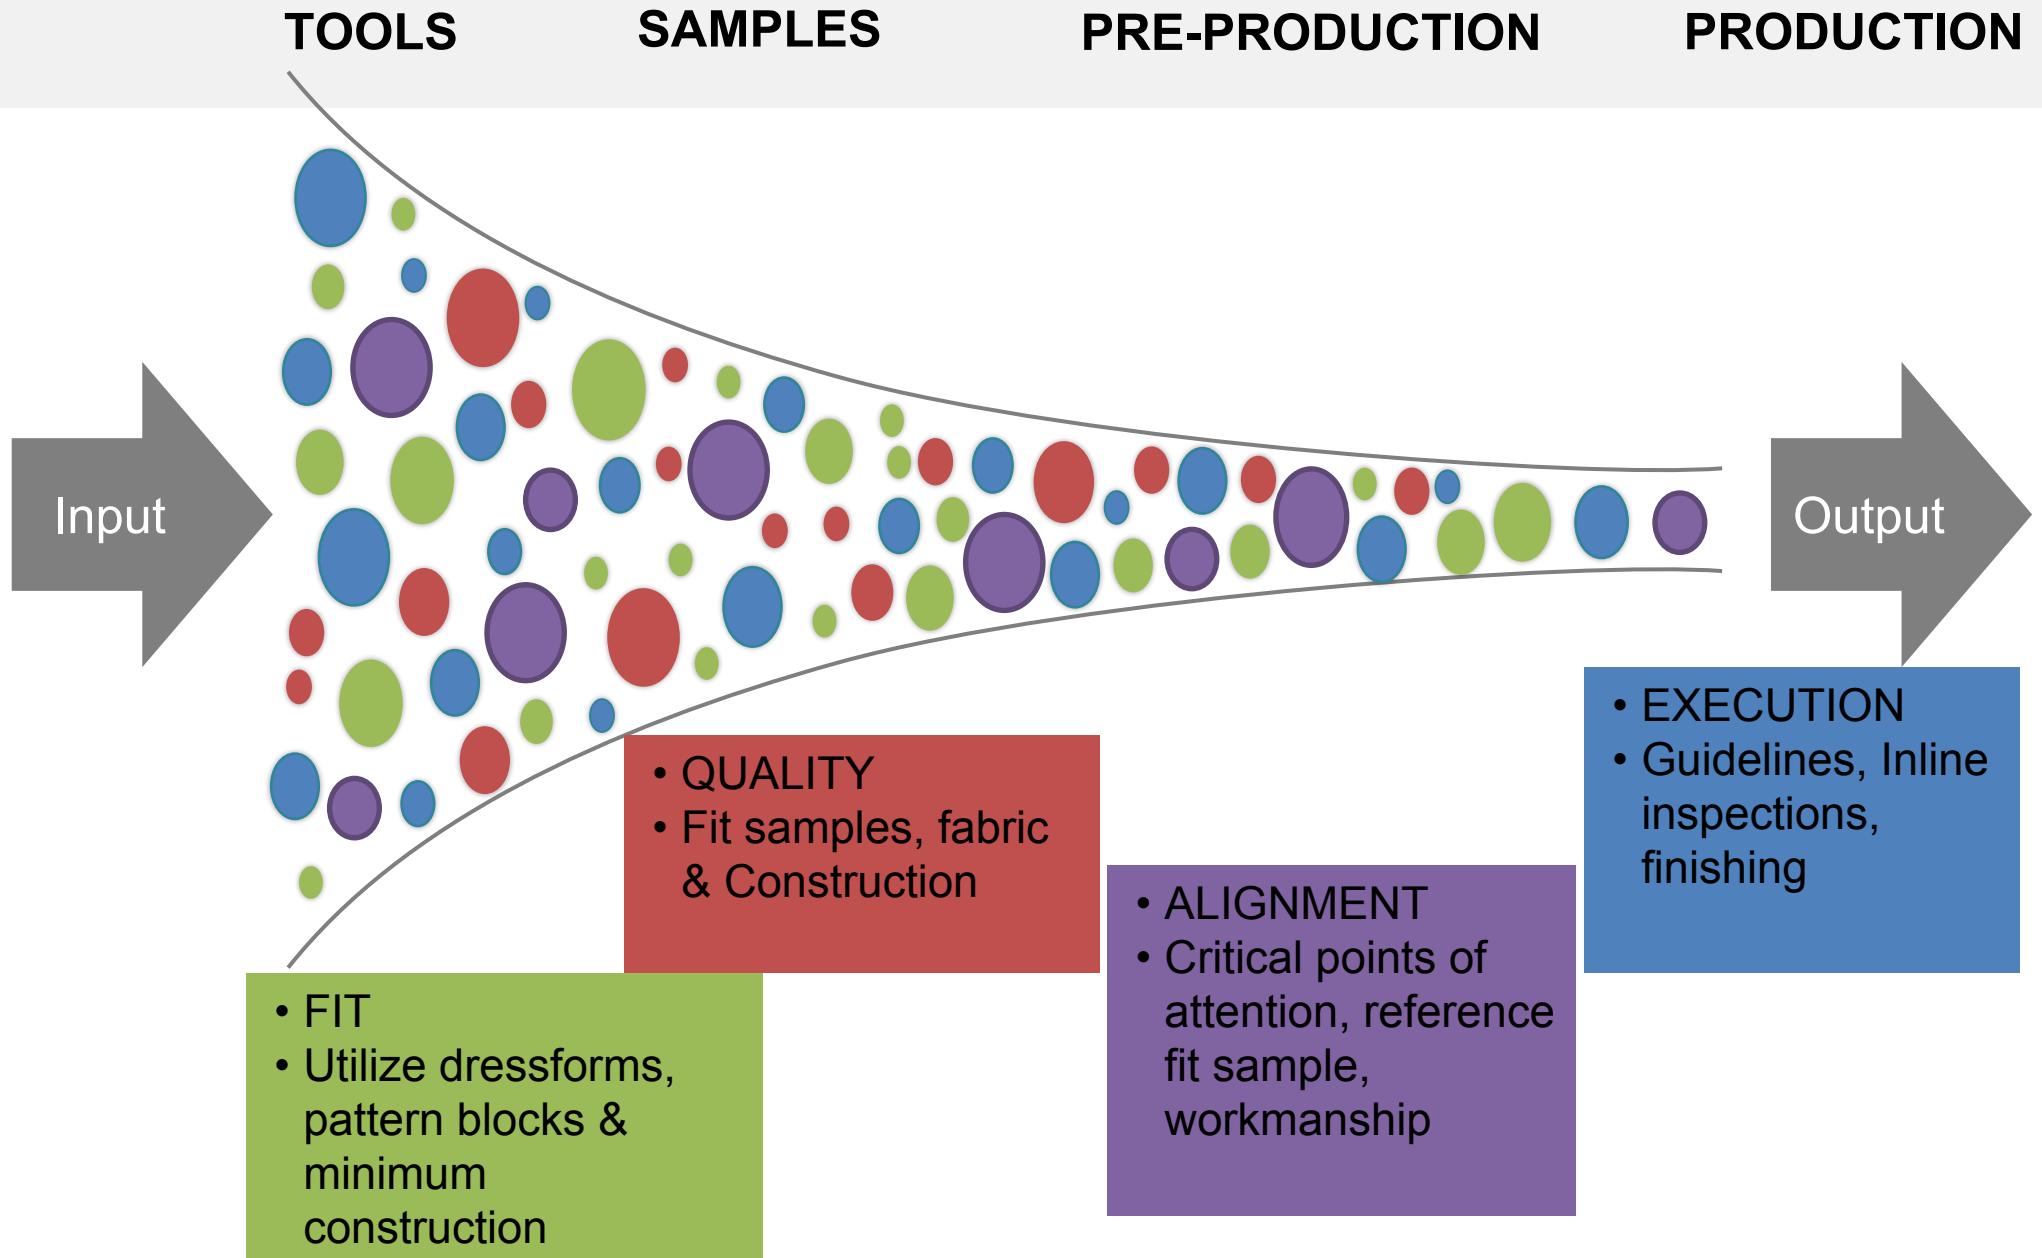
TOOLS SAMPLES PRE-PRODUCTION PRODUCTION

Input

Output

• EXECUTION
• Guidelines, Inline inspections, finishing

• QUALITY
• Fit samples, fabric & Construction

• ALIGNMENT
• Critical points of attention, reference fit sample, workmanship

• FIT
• Utilize dressforms, pattern blocks & minimum construction